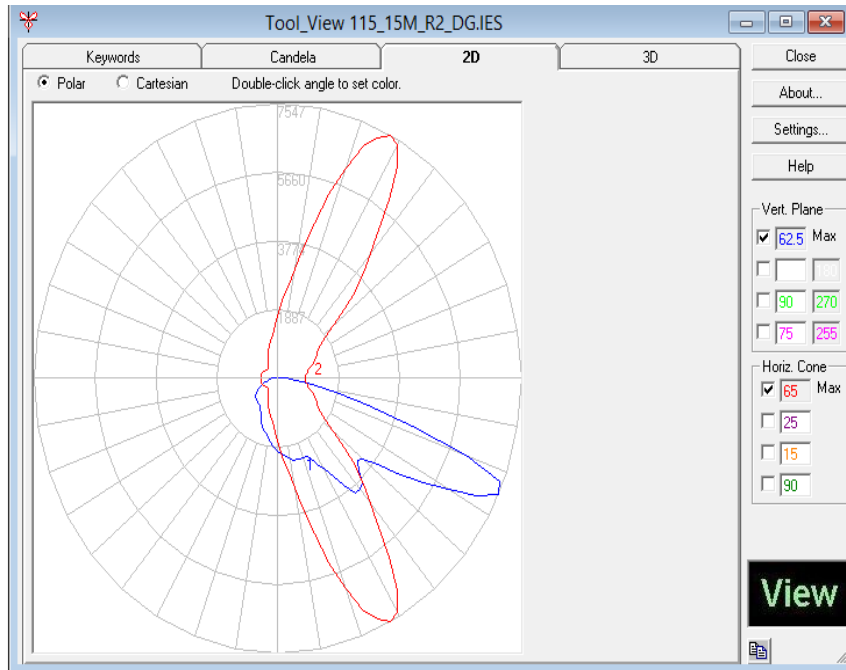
Tool_View 115_15M_R2_DG.IES

Keywords
Candela
2D
3D
Close
Polar
Cartesian
Double-click angle to set color.
About...
Settings...
Help
7547
5660
3773
1887
2
1
Vert. Plane
62.5
Max
180
90
270
75
255
Horiz. Cone
65
Max
25
15
90
View